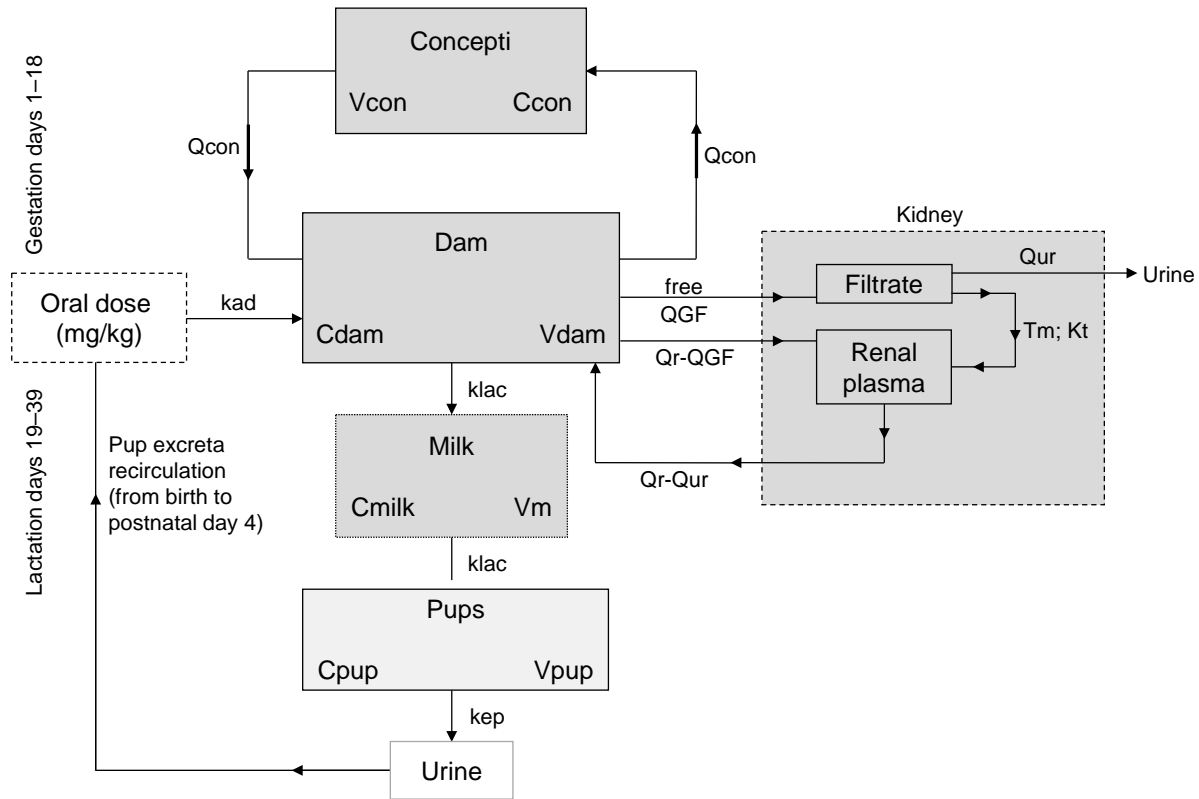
Concepti
Vcon
Ccon
Qcon
Qcon
Gestation days 1–18
Kidney
Dam
Qur
Urine
Oral dose (mg/kg)
kad
free
QGF
Filtrate
Cdam
Vdam
Qr-QGF
Renal plasma
Tm; Kt
klac
Lactation days 19–39
Pup excreta recirculation (from birth to postnatal day 4)
Milk
Cmilk
Vm
Qr-Qur
klac
Pups
Cpup
Vpup
kep
Urine